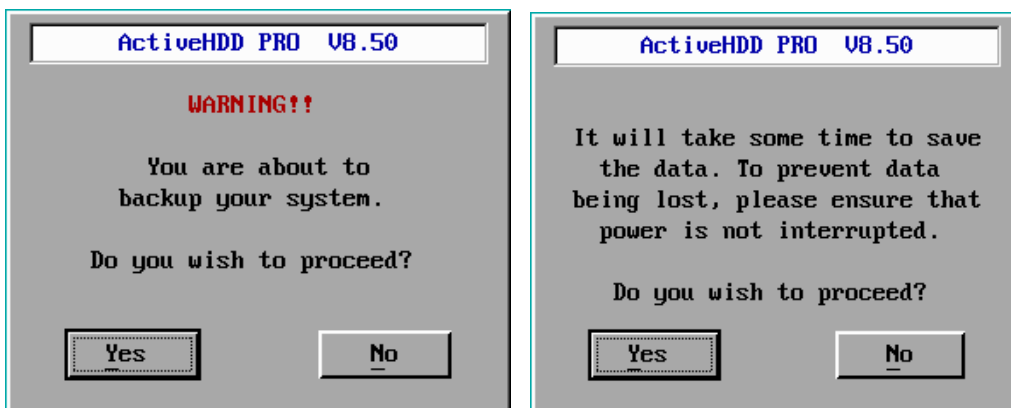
ActiveHDD PRO V8.50

WARNING!!

You are about to backup your system.

Do you wish to proceed?

Yes

No

ActiveHDD PRO V8.50

It will take some time to save the data. To prevent data being lost, please ensure that power is not interrupted.

Do you wish to proceed?

Yes

No